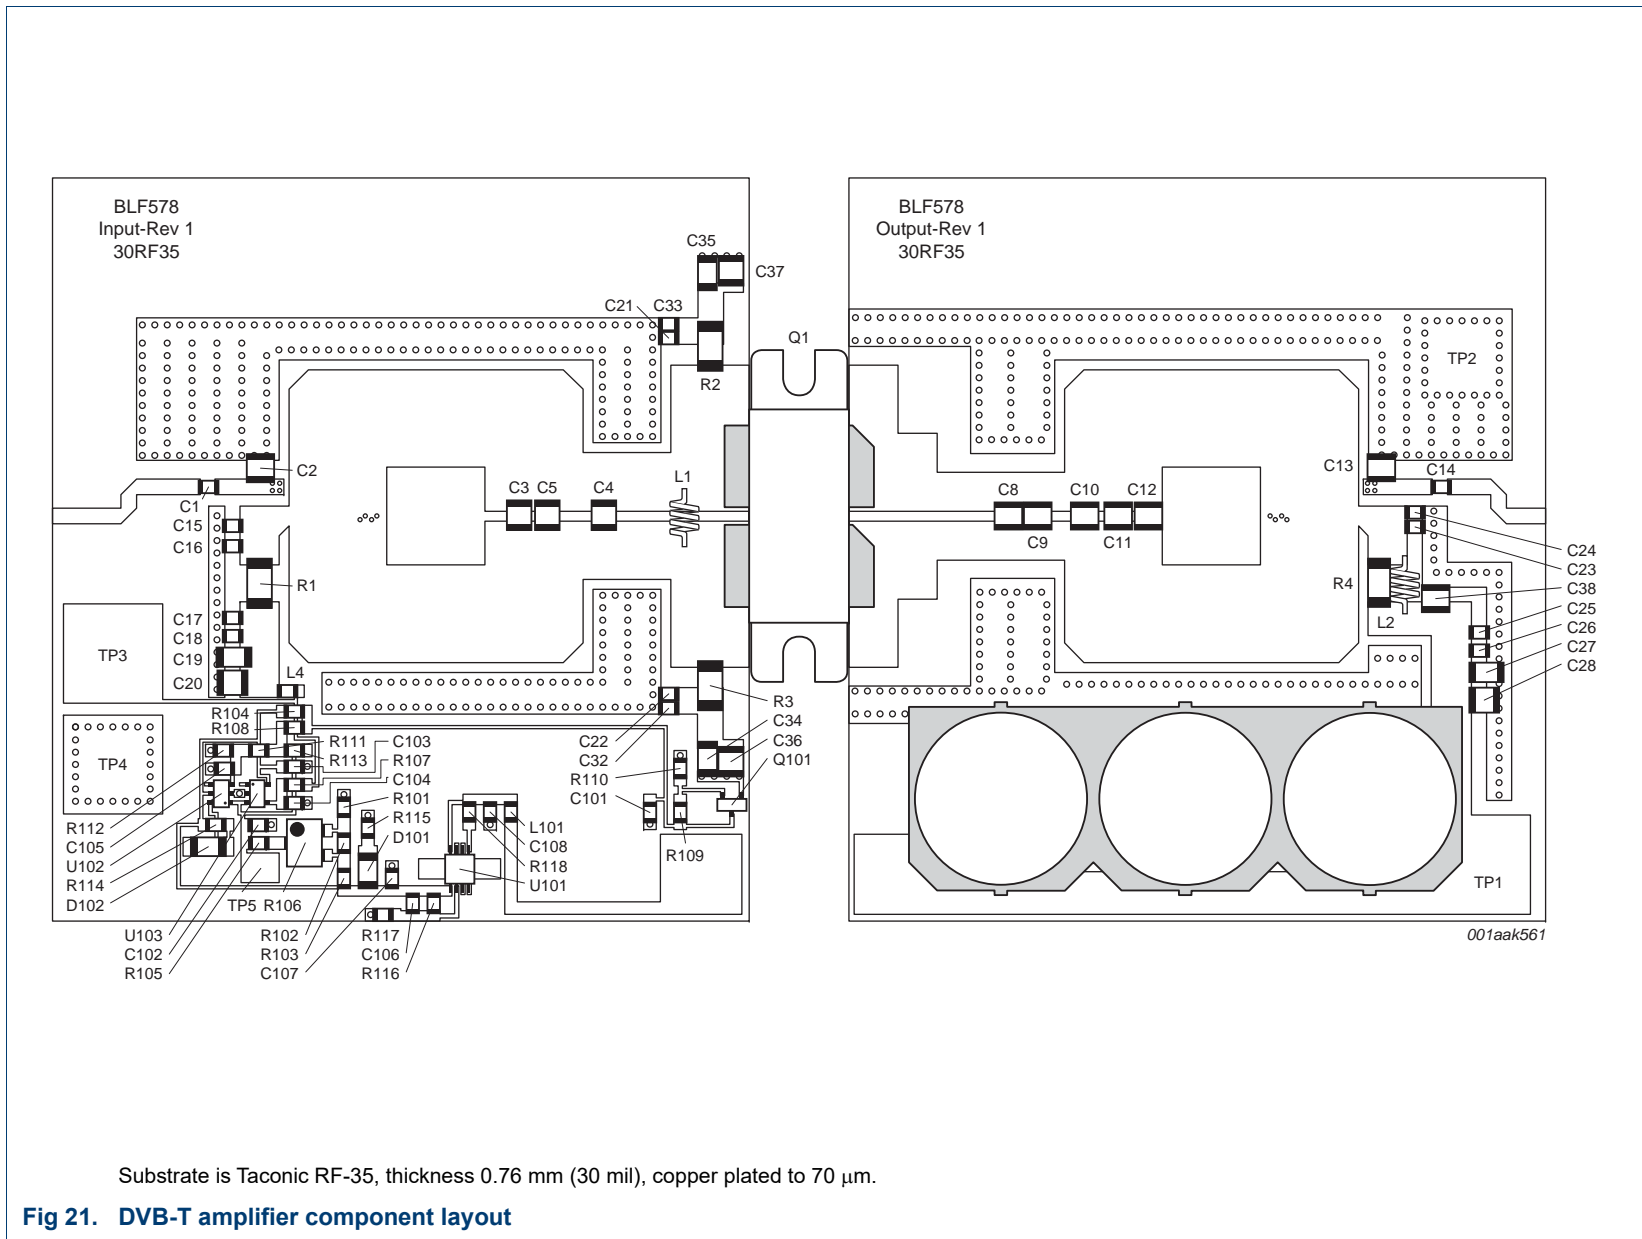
BLF578
Input-Rev 1
30RF35

C35
C37
C21 C33
R2
Q1
C2
C1
C15
C16
R1
C17
C18
C19
C20
TP3
L4
C3 C5
C4
L1
R104
R108
R111 C103
R113 R107
C104
R101
R115
D101
L101
C108
R118
U101
TP4
R112
C105
U102
R114
D102
TP5 R106
U103
C102
R105
R102
R103
C107
R117
C106
R116
C22
C32
R110
C101
R3
C34
C36
Q101
R109

BLF578
Output-Rev 1
30RF35

TP2
C13
C14
C8
C9
C10
C11
C12
C24
C23
C38
R4
L2
C25
C26
C27
C28
TP1

001aak561

Substrate is Taconic RF-35, thickness 0.76 mm (30 mil), copper plated to 70 μm.

Fig 21. DVB-T amplifier component layout